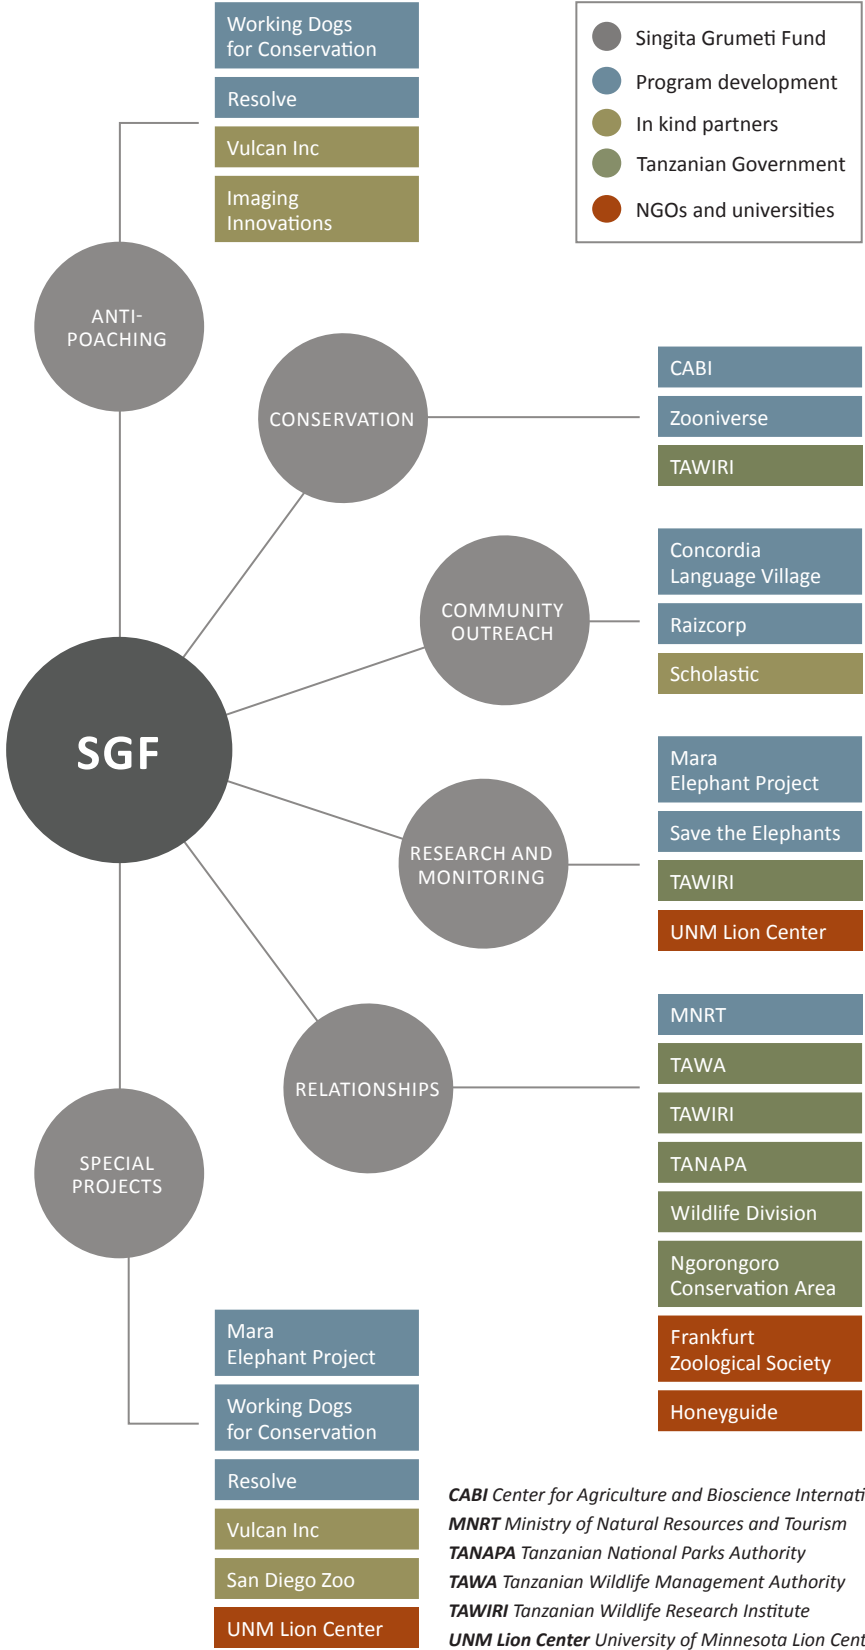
Working Dogs for Conservation

Resolve

Vulcan Inc

Imaging Innovations

Singita Grumeti Fund

Program development

In kind partners

Tanzanian Government

NGOs and universities

ANTI-POACHING

CONSERVATION

CABI

Zooniverse

TAWIRI

COMMUNITY OUTREACH

Concordia Language Village

Raizcorp

Scholastic

SGF

RESEARCH AND MONITORING

Mara Elephant Project

Save the Elephants

TAWIRI

UNM Lion Center

RELATIONSHIPS

MNRT

TAWA

TAWIRI

TANAPA

Wildlife Division

Ngorongoro Conservation Area

Frankfurt Zoological Society

Honeyguide

SPECIAL PROJECTS

Mara Elephant Project

Working Dogs for Conservation

Resolve

Vulcan Inc

San Diego Zoo

UNM Lion Center

CABI Center for Agriculture and Bioscience Internati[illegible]
MNRT Ministry of Natural Resources and Tourism
TANAPA Tanzanian National Parks Authority
TAWA Tanzanian Wildlife Management Authority
TAWIRI Tanzanian Wildlife Research Institute
UNM Lion Center University of Minnesota Lion Cent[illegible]